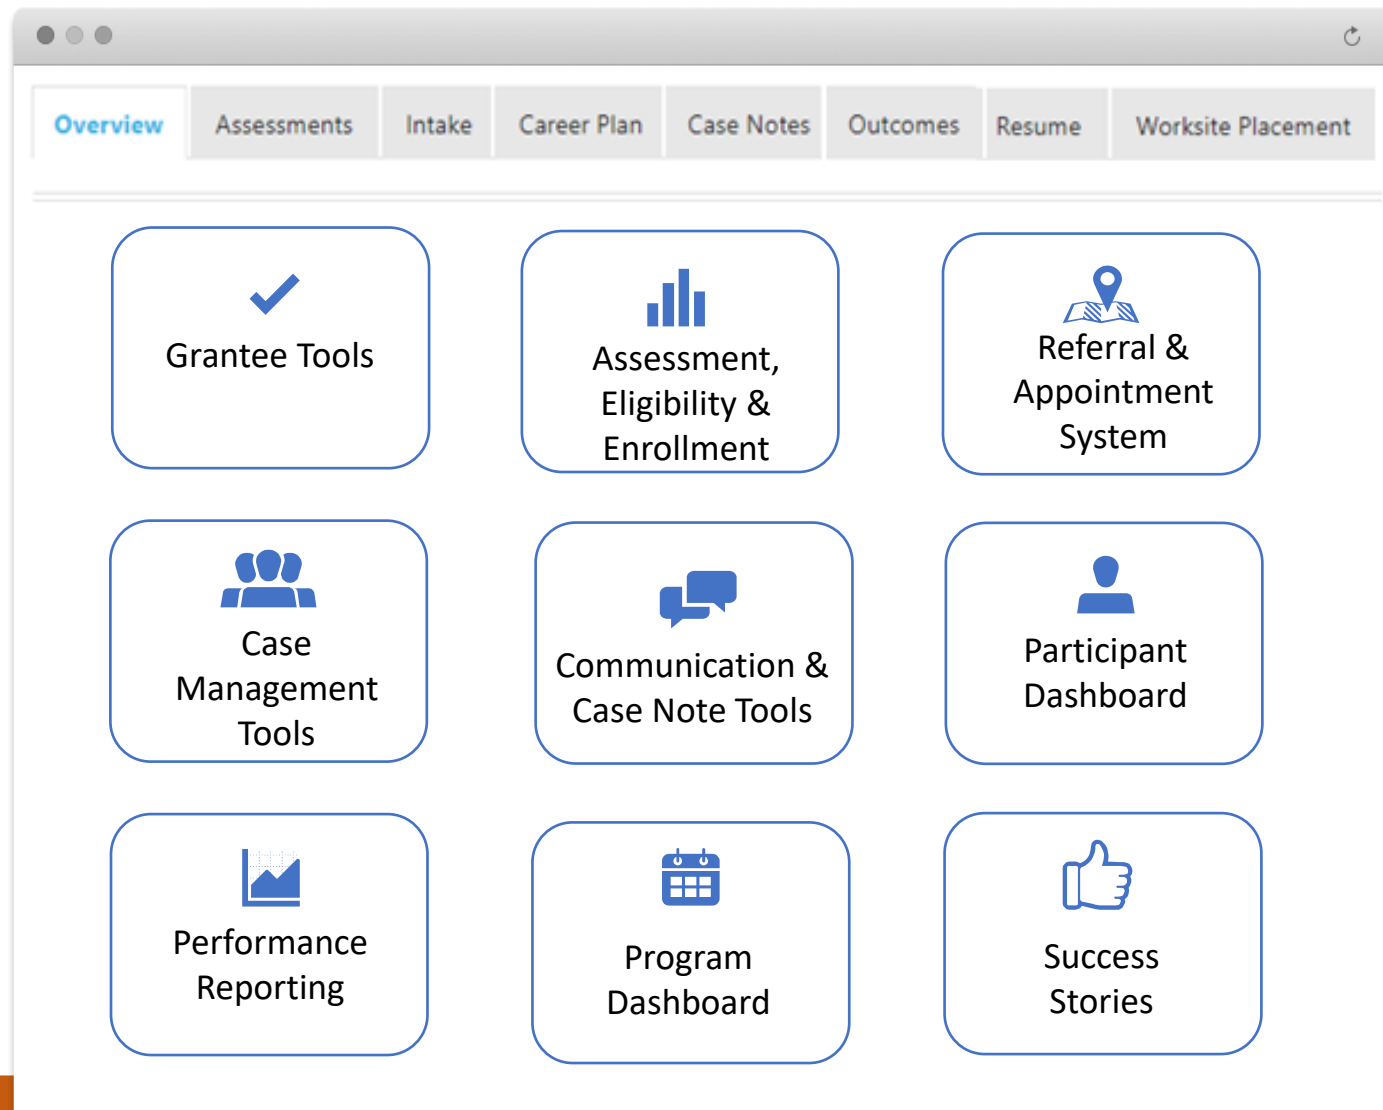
Overview | Assessments | Intake | Career Plan | Case Notes | Outcomes | Resume | Worksite Placement

Grantee Tools

Assessment, Eligibility & Enrollment

Referral & Appointment System

Case Management Tools

Communication & Case Note Tools

Participant Dashboard

Performance Reporting

Program Dashboard

Success Stories